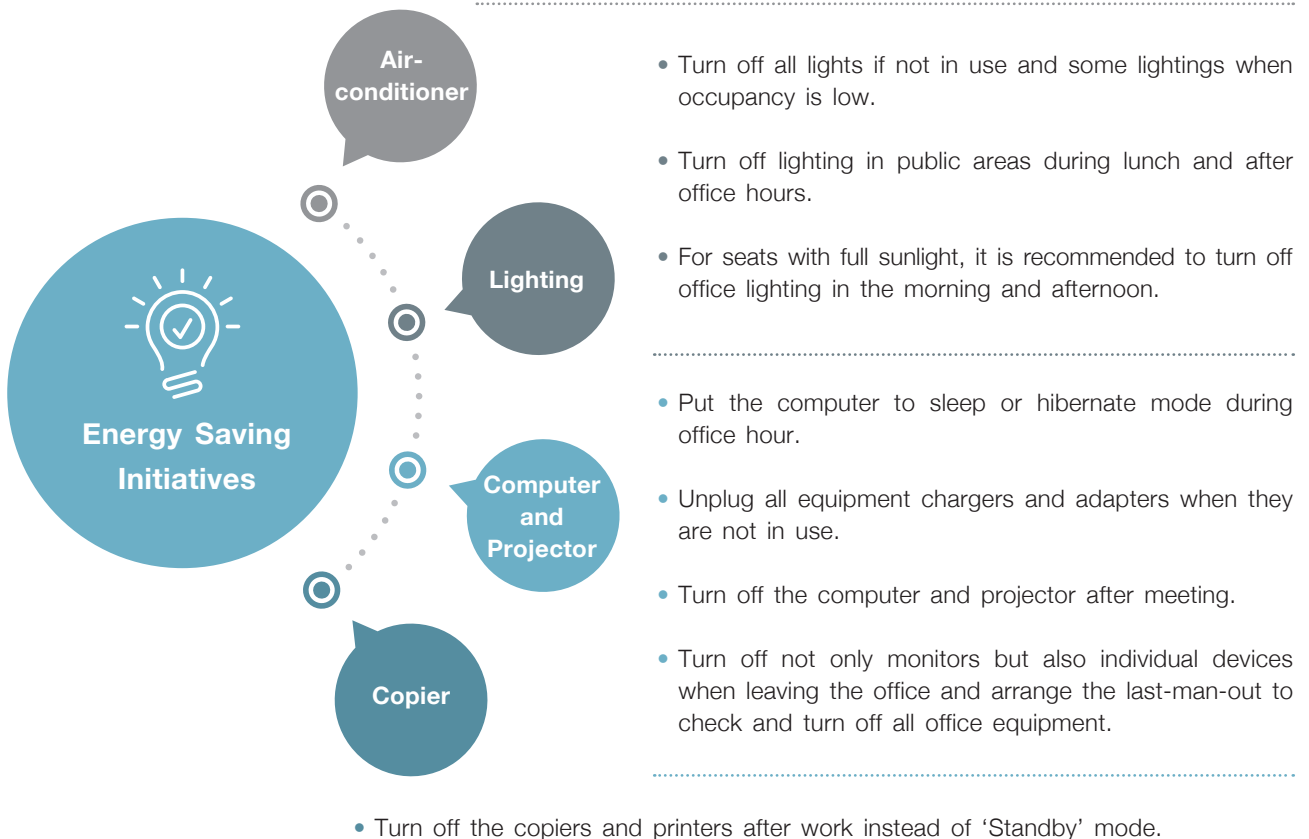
Air-conditioner

Lighting

Energy Saving Initiatives

Computer and Projector

Copier

• Turn off all lights if not in use and some lightings when occupancy is low.

• Turn off lighting in public areas during lunch and after office hours.

• For seats with full sunlight, it is recommended to turn off office lighting in the morning and afternoon.

• Put the computer to sleep or hibernate mode during office hour.

• Unplug all equipment chargers and adapters when they are not in use.

• Turn off the computer and projector after meeting.

• Turn off not only monitors but also individual devices when leaving the office and arrange the last-man-out to check and turn off all office equipment.

• Turn off the copiers and printers after work instead of ‘Standby’ mode.